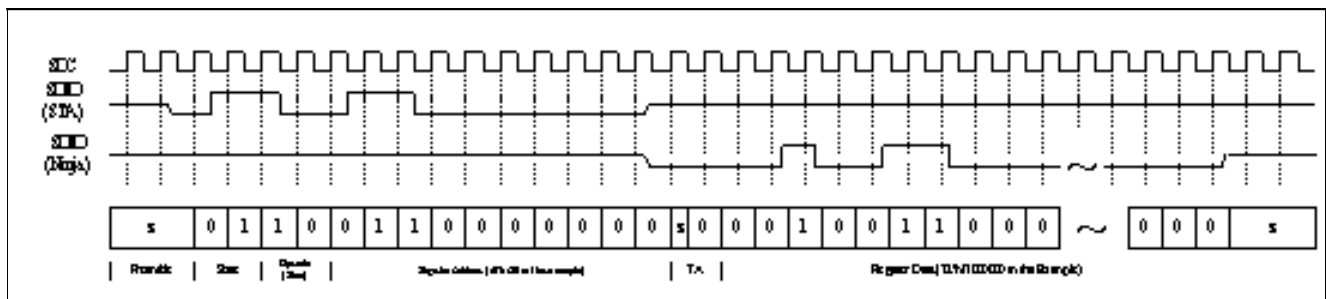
SDC
SDIO
(STA)
SDIO
(Ninja)

| s | 0 | 1 | 1 | 0 | 0 | 1 | 1 | 0 | 0 | 0 | 0 | 0 | 0 | 0 | s | 0 | 0 | 0 | 1 | 0 | 0 | 1 | 1 | 0 | 0 | 0 | ~ | 0 | 0 | 0 | s |

Preamble | Start | Opcode (Read) | Register Address (0Fh=00 in this example) | T.A. | Register Data (1D7h/1000DD in this Example)